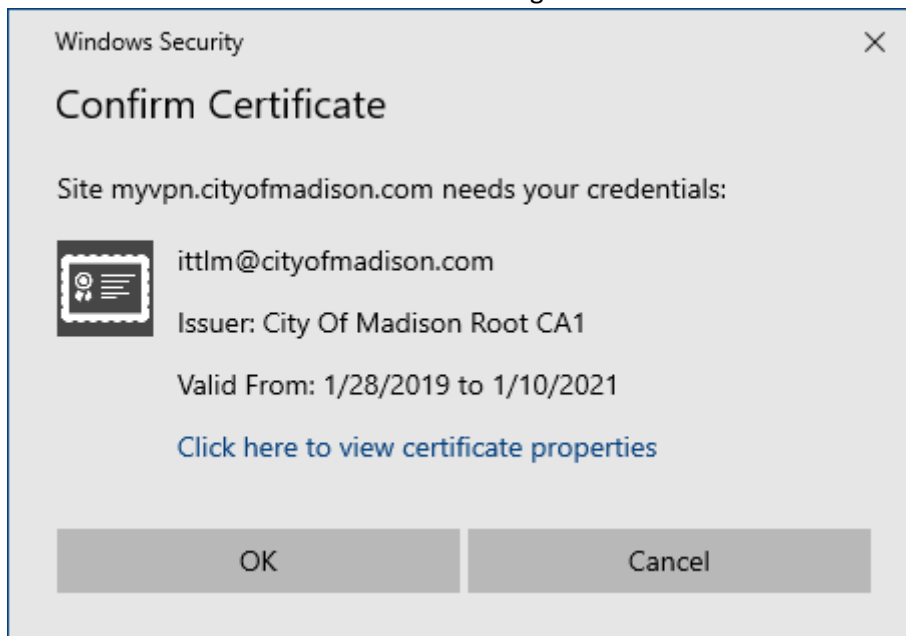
Windows Security

×

Confirm Certificate

Site myvpn.cityofmadison.com needs your credentials:

ittlm@cityofmadison.com

Issuer: City Of Madison Root CA1

Valid From: 1/28/2019 to 1/10/2021

Click here to view certificate properties

OK

Cancel